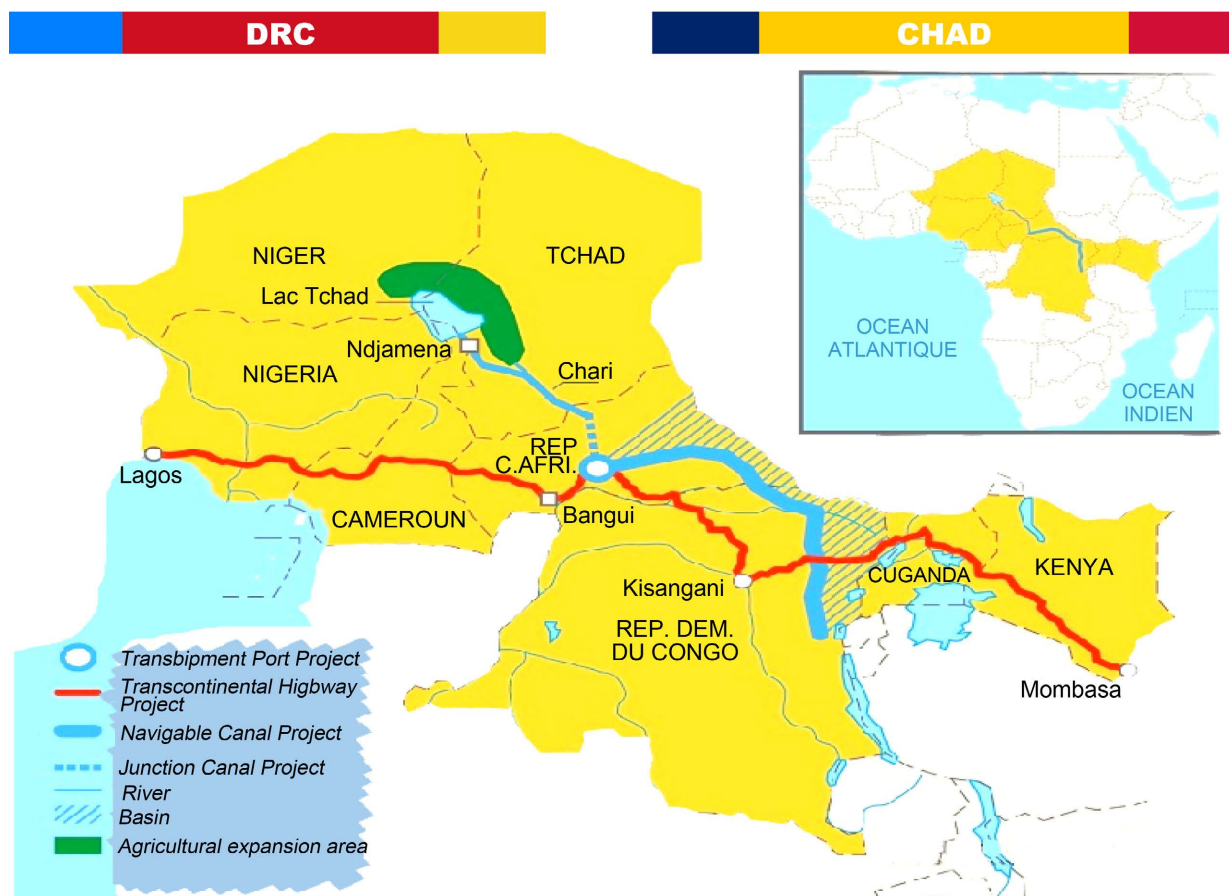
DRC

CHAD

OCEAN ATLANTIQUE

OCEAN INDIEN

NIGER

TCHAD

Lac Tchad

Ndjamena

Chari

NIGERIA

REP C.AFRI.

Lagos

Bangui

CAMEROUN

Kisangani

CUGANDA

KENYA

REP. DEM. DU CONGO

Mombasa

Transbipment Port Project
Transcontinental Higbway Project
Navigable Canal Project
Junction Canal Project
River
Basin
Agricultural expansion area